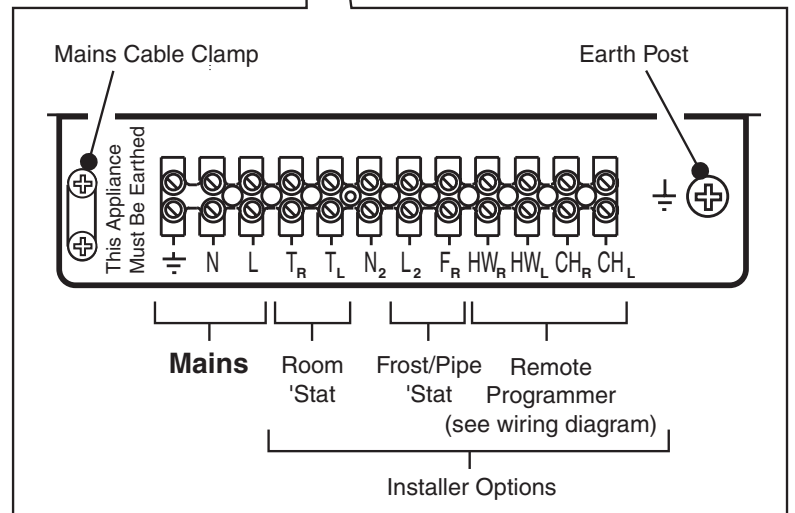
Mains Cable Clamp

Earth Post

This Appliance Must Be Earthed

$\pm$ N L $T_R$ $T_L$ $N_2$ $L_2$ $F_R$ $HW_R$ $HW_L$ $CH_R$ $CH_L$

$\pm$

Mains

Room 'Stat

Frost/Pipe 'Stat

Remote Programmer (see wiring diagram)

Installer Options